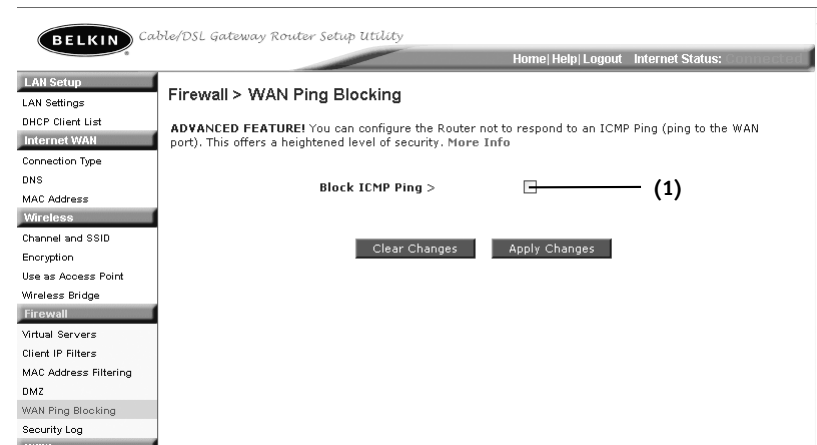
BELKIN Cable/DSL Gateway Router Setup Utility

Home| Help| Logout Internet Status: Connected

LAN Setup
LAN Settings
DHCP Client List
Internet WAN
Connection Type
DNS
MAC Address
Wireless
Channel and SSID
Encryption
Use as Access Point
Wireless Bridge
Firewall
Virtual Servers
Client IP Filters
MAC Address Filtering
DMZ
WAN Ping Blocking
Security Log

Firewall > WAN Ping Blocking

ADVANCED FEATURE! You can configure the Router not to respond to an ICMP Ping (ping to the WAN port). This offers a heightened level of security. More Info

Block ICMP Ping >

(1)

Clear Changes Apply Changes